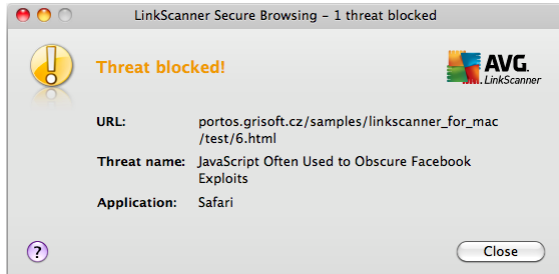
LinkScanner Secure Browsing – 1 threat blocked

Threat blocked!

AVG. LinkScanner

URL: portos.grisoft.cz/samples/linkscanner_for_mac/test/6.html

Threat name: JavaScript Often Used to Obscure Facebook Exploits

Application: Safari

?

Close